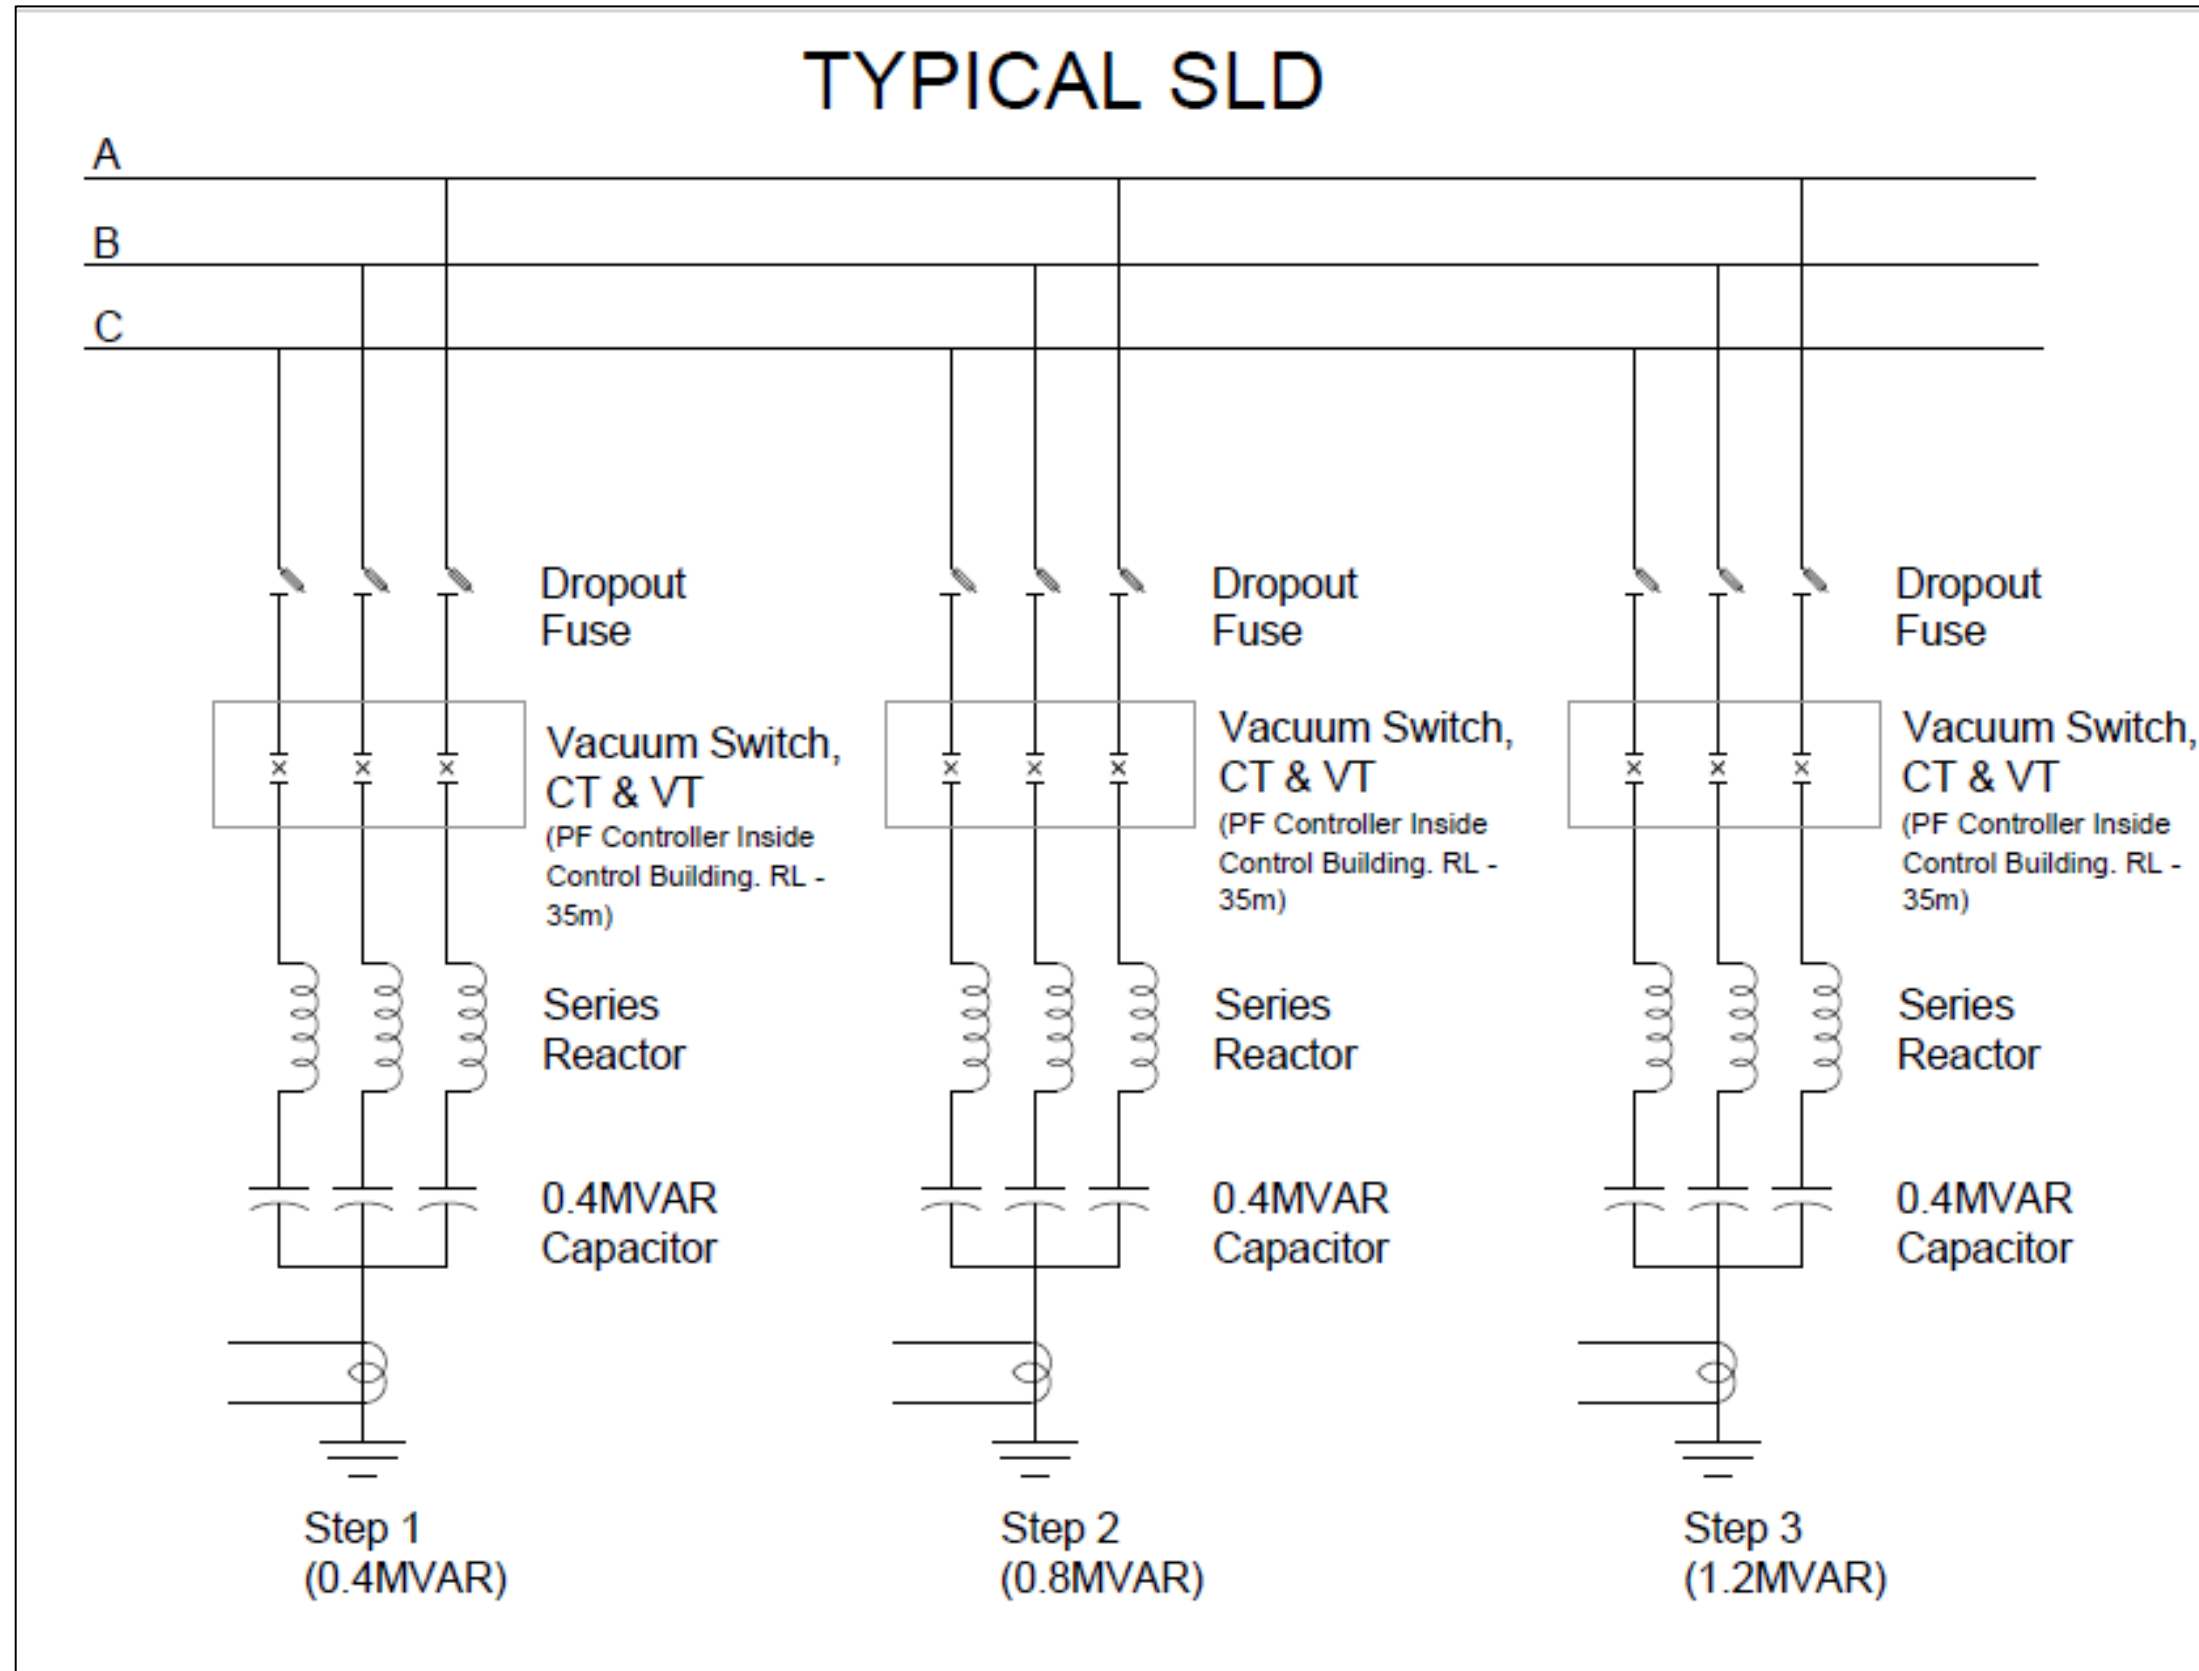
TYPICAL SLD

A

B

C

Dropout Fuse

Vacuum Switch, CT & VT (PF Controller Inside Control Building. RL - 35m)

Series Reactor

0.4MVAR Capacitor

Step 1 (0.4MVAR)

Dropout Fuse

Vacuum Switch, CT & VT (PF Controller Inside Control Building. RL - 35m)

Series Reactor

0.4MVAR Capacitor

Step 2 (0.8MVAR)

Dropout Fuse

Vacuum Switch, CT & VT (PF Controller Inside Control Building. RL - 35m)

Series Reactor

0.4MVAR Capacitor

Step 3 (1.2MVAR)